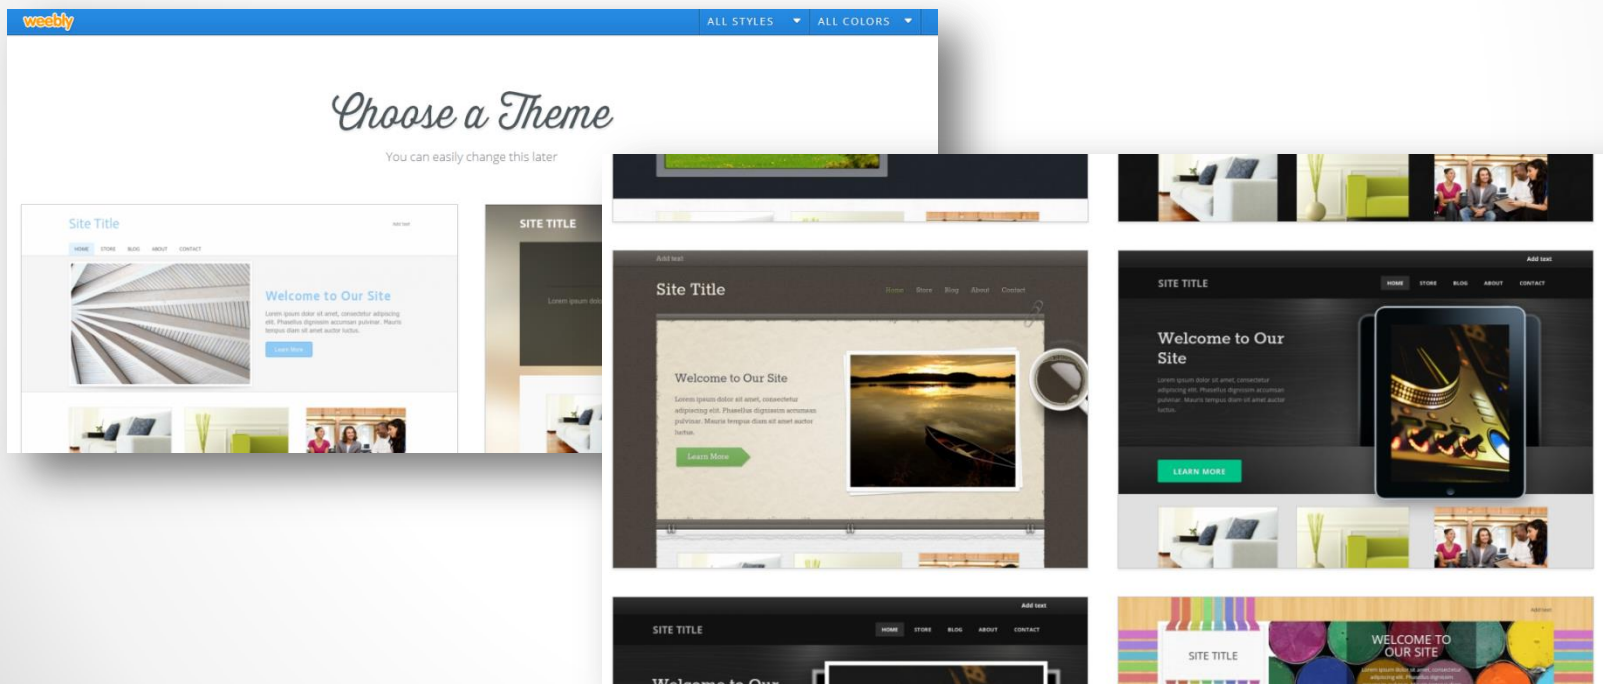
weebly

ALL STYLES ▾ ALL COLORS ▾

Choose a Theme

You can easily change this later

Site Title

HOME STORE BLOG ABOUT CONTACT

Welcome to Our Site

Learn More

SITE TITLE

Add text

Site Title

Home Store Blog About Contact

Welcome to Our Site

Lorem ipsum dolor sit amet, consectetur adipiscing elit. Phasellus dignissim accumsan pulvinar. Mauris tempus diam sit amet auctor luctus.

Learn More

Add text

SITE TITLE

HOME STORE BLOG ABOUT CONTACT

Welcome to Our Site

Lorem ipsum dolor sit amet, consectetur adipiscing elit. Phasellus dignissim accumsan pulvinar. Mauris tempus diam sit amet auctor luctus.

LEARN MORE

Add text

SITE TITLE

HOME STORE BLOG ABOUT CONTACT

Welcome to Our

Add text

SITE TITLE

WELCOME TO OUR SITE